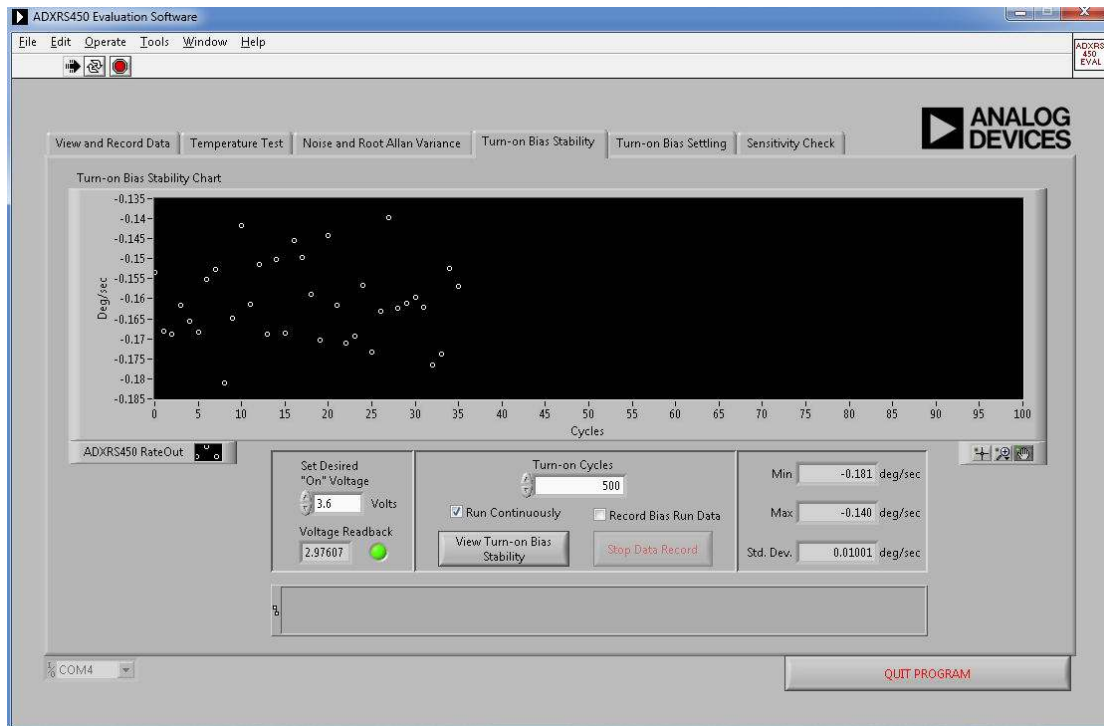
ADXRS450 Evaluation Software

File Edit Operate Tools Window Help

ADXRS 450 EVAL

ANALOG DEVICES

View and Record Data | Temperature Test | Noise and Root Allan Variance | Turn-on Bias Stability | Turn-on Bias Settling | Sensitivity Check

Turn-on Bias Stability Chart

-0.135
-0.14
-0.145
-0.15
-0.155
-0.16
-0.165
-0.17
-0.175
-0.18
-0.185

Deg/sec

0 5 10 15 20 25 30 35 40 45 50 55 60 65 70 75 80 85 90 95 100

Cycles

ADXRS450 RateOut

Set Desired "On" Voltage
3.6 Volts

Voltage Readback
2.97607

Turn-on Cycles
500

Run Continuously

Record Bias Run Data

View Turn-on Bias Stability

Stop Data Record

Min -0.181 deg/sec

Max -0.140 deg/sec

Std. Dev. 0.01001 deg/sec

COM4

QUIT PROGRAM